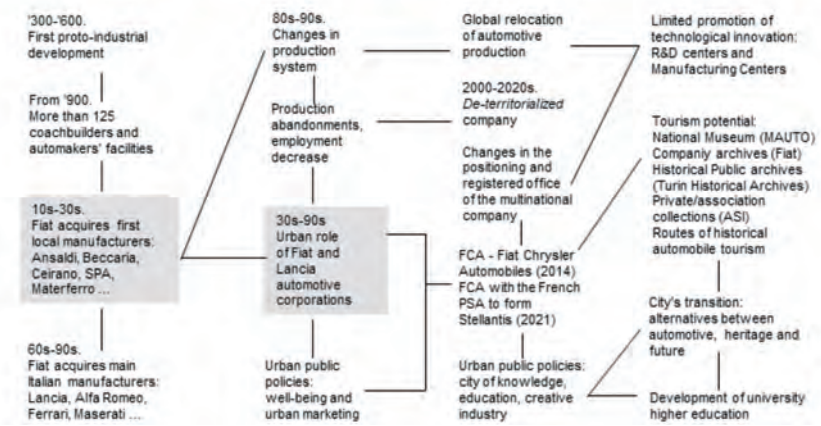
'300-'600.
First proto-industrial development

From '900.
More than 125 coachbuilders and automakers' facilities

10s-30s.
Fiat acquires first local manufacturers: Ansaldi, Beccaria, Ceirano, SPA, Materferro ...

60s-90s.
Fiat acquires main Italian manufacturers: Lancia, Alfa Romeo, Ferrari, Maserati ...

80s-90s.
Changes in production system

Production abandonments, employment decrease

30s-90s
Urban role of Fiat and Lancia automotive corporations

Urban public policies: well-being and urban marketing

Global relocation of automotive production

2000-2020s.
*De-territorialized* company

Changes in the positioning and registered office of the multinational company

FCA - Fiat Chrysler Automobiles (2014)
FCA with the French PSA to form Stellantis (2021)

Urban public policies: city of knowledge, education, creative industry

Limited promotion of technological innovation: R&D centers and Manufacturing Centers

Tourism potential:
National Museum (MAUTO)
Companiy archives (Fiat)
Historical Public archives (Turin Historical Archives)
Private/association collections (ASI)
Routes of historical automobile tourism

City's transition: alternatives between automotive, heritage and future

Development of university higher education